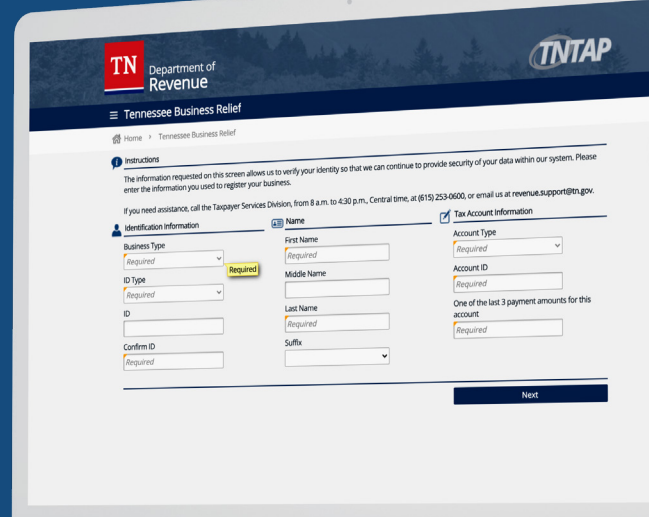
TN Department of Revenue

TNTAP

≡ Tennessee Business Relief

Home > Tennessee Business Relief

Instructions

The information requested on this screen allows us to verify your identity so that we can continue to provide security of your data within our system. Please enter the information you used to register your business.

If you need assistance, call the Taxpayer Services Division, from 8 a.m. to 4:30 p.m., Central time, at (615) 253-0600, or email us at revenue.support@tn.gov.

Identification Information

Business Type
Required
Required

ID Type
Required

ID

Confirm ID
Required

Name

First Name
Required

Middle Name

Last Name
Required

Suffix

Tax Account Information

Account Type
Required

Account ID
Required

One of the last 3 payment amounts for this account
Required

Next